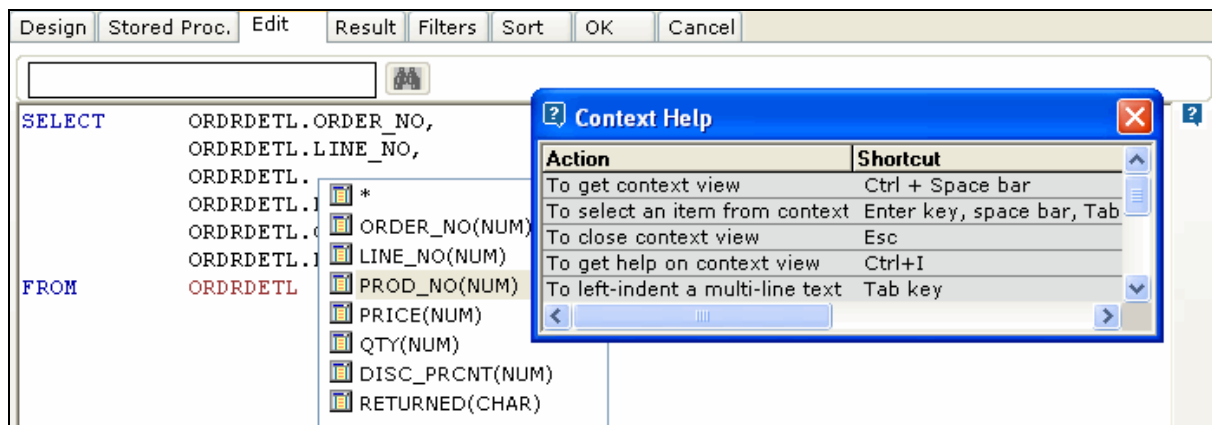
Design | Stored Proc. | Edit | Result | Filters | Sort | OK | Cancel

SELECT ORDRDETL.ORDER_NO,
ORDRDETL.LINE_NO,
ORDRDETL.
ORDRDETL.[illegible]
ORDRDETL.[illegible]
ORDRDETL.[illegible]
FROM ORDRDETL

*
ORDER_NO(NUM)
LINE_NO(NUM)
PROD_NO(NUM)
PRICE(NUM)
QTY(NUM)
DISC_PRCNT(NUM)
RETURNED(CHAR)

Context Help

| Action | Shortcut |
|---|---|
| To get context view | Ctrl + Space bar |
| To select an item from context | Enter key, space bar, Tab |
| To close context view | Esc |
| To get help on context view | Ctrl+I |
| To left-indent a multi-line text | Tab key |